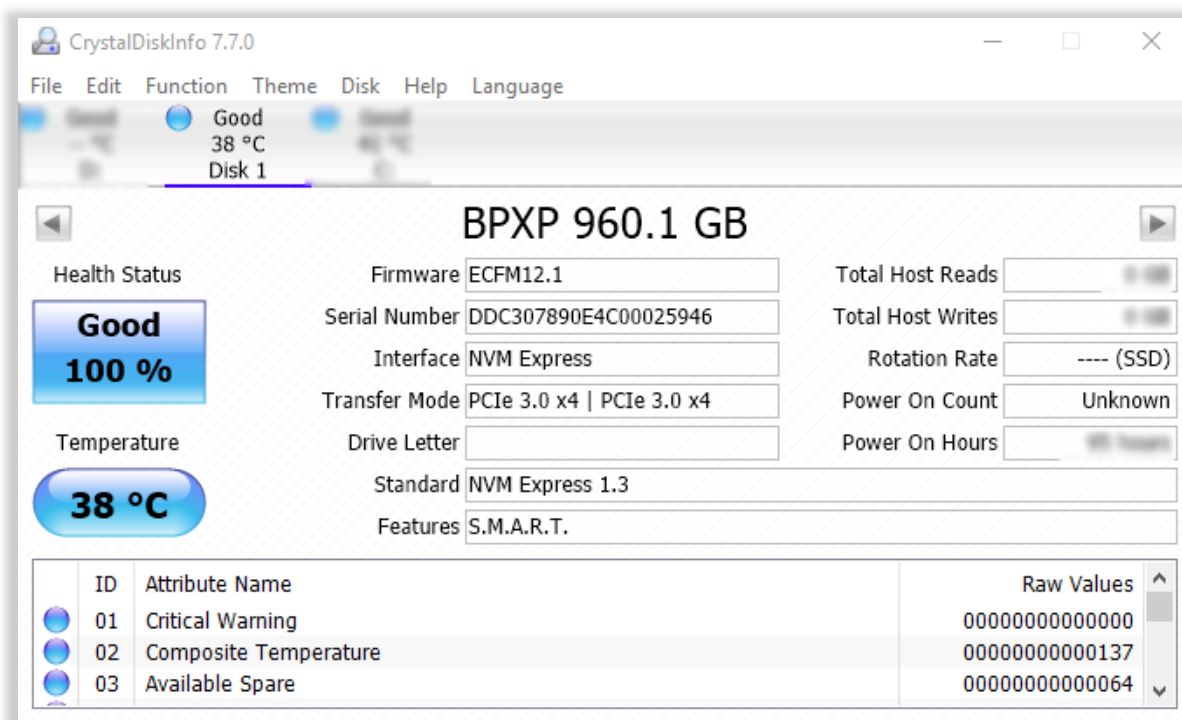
CrystalDiskInfo 7.7.0

File Edit Function Theme Disk Help Language

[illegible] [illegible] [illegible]

Good
38 °C
Disk 1

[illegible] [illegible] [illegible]

BPXP 960.1 GB

Health Status

Good
100 %

Temperature

38 °C

Firmware ECFM12.1
Serial Number DDC307890E4C00025946
Interface NVM Express
Transfer Mode PCIe 3.0 x4 | PCIe 3.0 x4
Drive Letter
Standard NVM Express 1.3
Features S.M.A.R.T.

Total Host Reads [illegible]
Total Host Writes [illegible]
Rotation Rate ---- (SSD)
Power On Count Unknown
Power On Hours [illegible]

| | ID | Attribute Name | Raw Values |
|---|---|---|---|
| | 01 | Critical Warning | 00000000000000 |
| | 02 | Composite Temperature | 00000000000137 |
| | 03 | Available Spare | 00000000000064 |